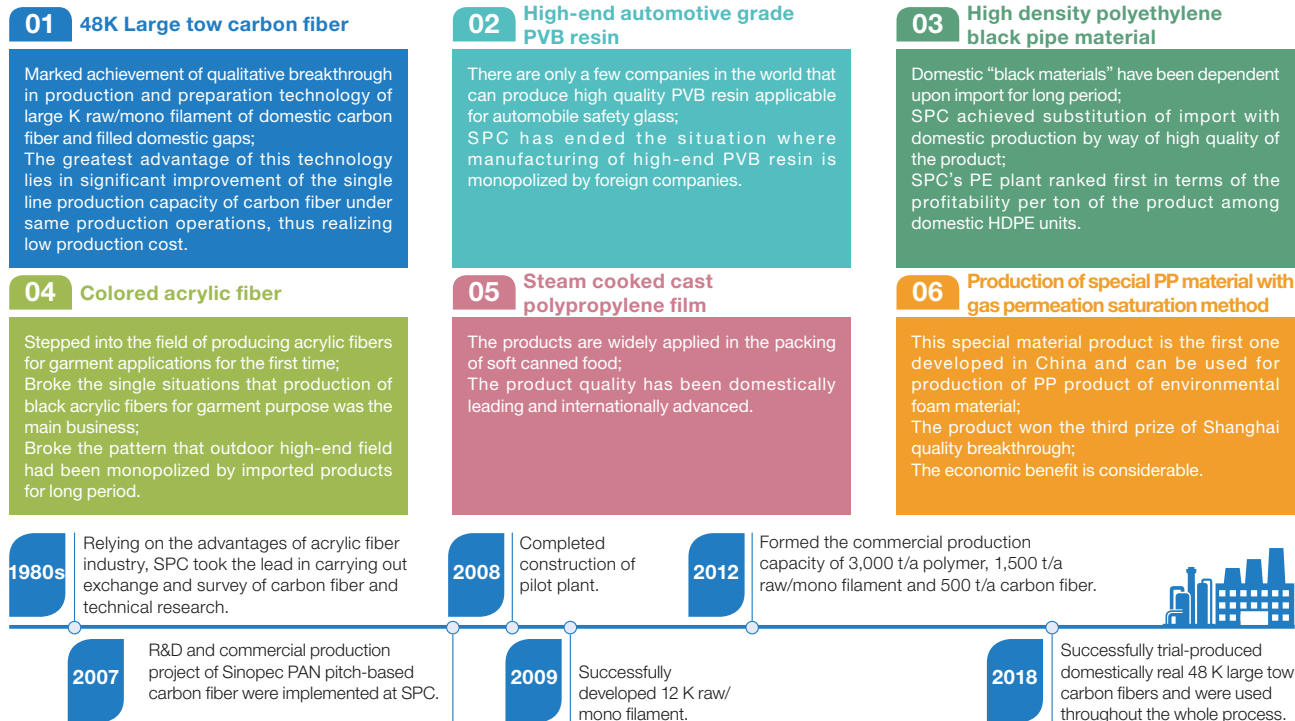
01 48K Large tow carbon fiber

Marked achievement of qualitative breakthrough in production and preparation technology of large K raw/mono filament of domestic carbon fiber and filled domestic gaps;
The greatest advantage of this technology lies in significant improvement of the single line production capacity of carbon fiber under same production operations, thus realizing low production cost.

02 High-end automotive grade PVB resin

There are only a few companies in the world that can produce high quality PVB resin applicable for automobile safety glass;
SPC has ended the situation where manufacturing of high-end PVB resin is monopolized by foreign companies.

03 High density polyethylene black pipe material

Domestic "black materials" have been dependent upon import for long period;
SPC achieved substitution of import with domestic production by way of high quality of the product;
SPC's PE plant ranked first in terms of the profitability per ton of the product among domestic HDPE units.

04 Colored acrylic fiber

Stepped into the field of producing acrylic fibers for garment applications for the first time;
Broke the single situations that production of black acrylic fibers for garment purpose was the main business;
Broke the pattern that outdoor high-end field had been monopolized by imported products for long period.

05 Steam cooked cast polypropylene film

The products are widely applied in the packing of soft canned food;
The product quality has been domestically leading and internationally advanced.

06 Production of special PP material with gas permeation saturation method

This special material product is the first one developed in China and can be used for production of PP product of environmental foam material;
The product won the third prize of Shanghai quality breakthrough;
The economic benefit is considerable.

1980s Relying on the advantages of acrylic fiber industry, SPC took the lead in carrying out exchange and survey of carbon fiber and technical research.

2007 R&D and commercial production project of Sinopec PAN pitch-based carbon fiber were implemented at SPC.

2008 Completed construction of pilot plant.

2009 Successfully developed 12 K raw/ mono filament.

2012 Formed the commercial production capacity of 3,000 t/a polymer, 1,500 t/a raw/mono filament and 500 t/a carbon fiber.

2018 Successfully trial-produced domestically real 48 K large tow carbon fibers and were used throughout the whole process.